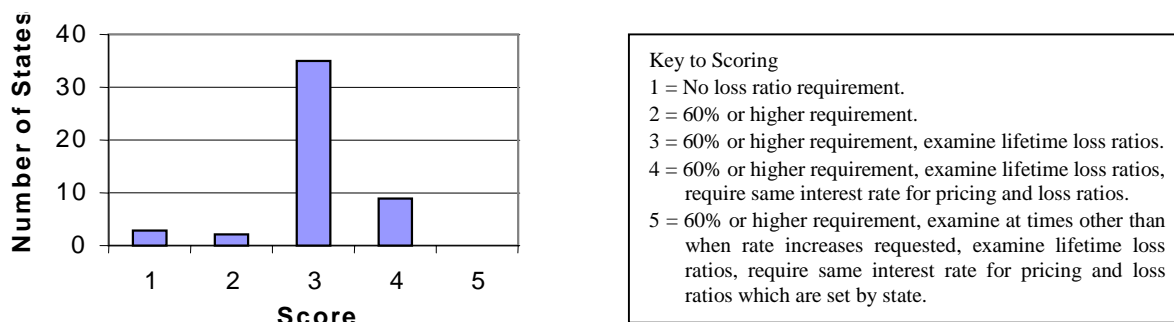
Number of States

40
30
20
10
0

1 2 3 4 5

Score

Key to Scoring
1 = No loss ratio requirement.
2 = 60% or higher requirement.
3 = 60% or higher requirement, examine lifetime loss ratios.
4 = 60% or higher requirement, examine lifetime loss ratios, require same interest rate for pricing and loss ratios.
5 = 60% or higher requirement, examine at times other than when rate increases requested, examine lifetime loss ratios, require same interest rate for pricing and loss ratios which are set by state.